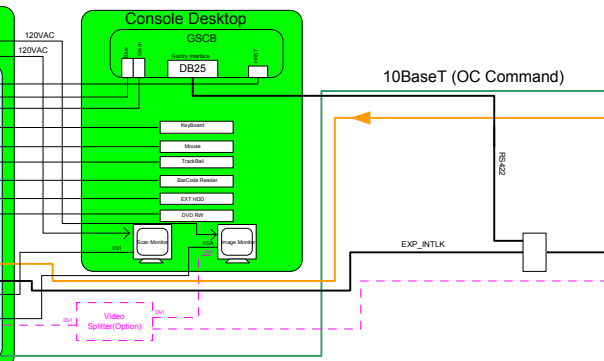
Console Desktop

120VAC

120VAC

GSCB

Bus

Gantry

Gantry Interface

DB25

HIST

10BaseT (OC Command)

KeyBoard

Mouse

TrackBall

BarCode Reader

EXT HDD

DVD RW

RS422

DVI

Scan Monitor

VGA

Image Monitor

EXP_INTLK

DVI

Video Splitter(Option)

DVI